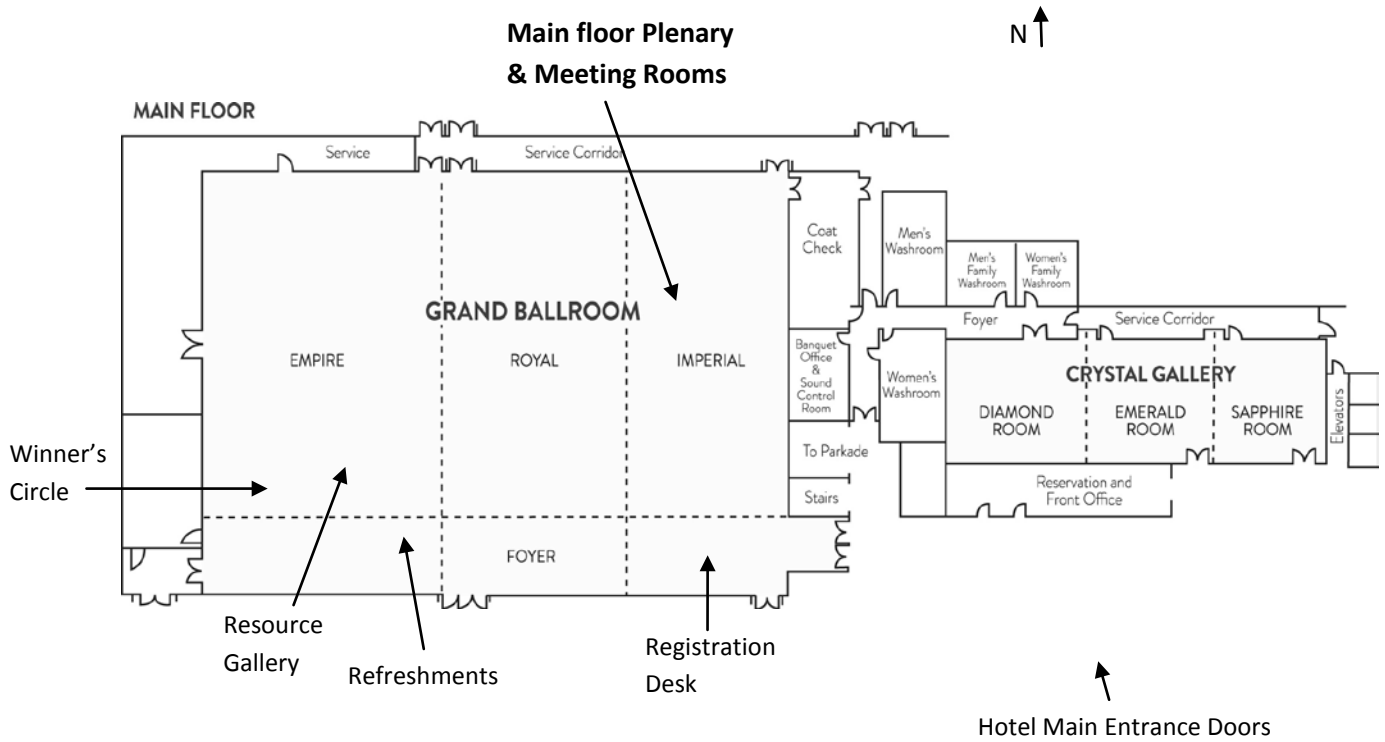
**Main floor Plenary & Meeting Rooms**

N

MAIN FLOOR

Service

Service Corridor

Coat Check

Men's Washroom

Men's Family Washroom

Women's Family Washroom

GRAND BALLROOM

EMPIRE

ROYAL

IMPERIAL

Banquet Office & Sound Control Room

Foyer

Service Corridor

Women's Washroom

CRYSTAL GALLERY

DIAMOND ROOM

EMERALD ROOM

SAPPHIRE ROOM

Elevators

To Parkade

Stairs

Reservation and Front Office

FOYER

Winner's Circle

Resource Gallery

Refreshments

Registration Desk

Hotel Main Entrance Doors